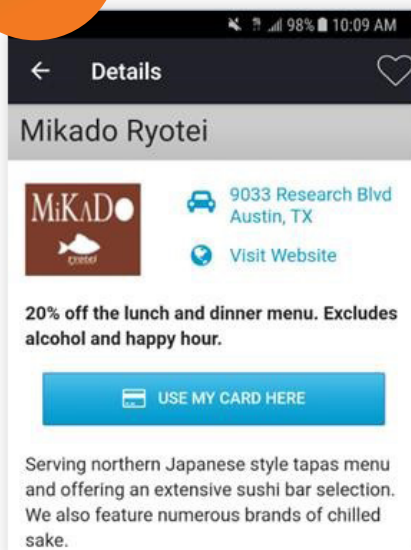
98% 10:09 AM

Details

Mikado Ryotei

MiKADO
ryotei

9033 Research Blvd Austin, TX

Visit Website

20% off the lunch and dinner menu. Excludes alcohol and happy hour.

USE MY CARD HERE

Serving northern Japanese style tapas menu and offering an extensive sushi bar selection. We also feature numerous brands of chilled sake.